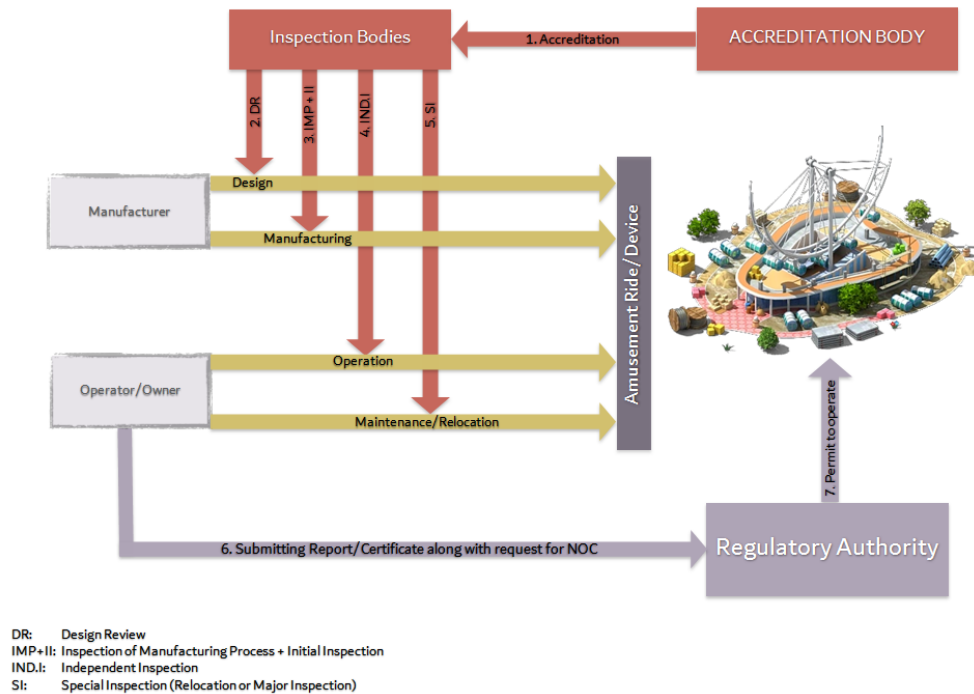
Inspection Bodies

1. Accreditation

ACCREDITATION BODY

2. DR

3. IMP + II

4. IND.I

5. SI

Manufacturer

Design

Manufacturing

Amusement Ride / Device

Operator/Owner

Operation

Maintenance/Relocation

7. Permit to operate

6. Submitting Report/Certificate along with request for NOC

Regulatory Authority

DR: Design Review
IMP+II: Inspection of Manufacturing Process + Initial Inspection
IND.I: Independent Inspection
SI: Special Inspection (Relocation or Major Inspection)